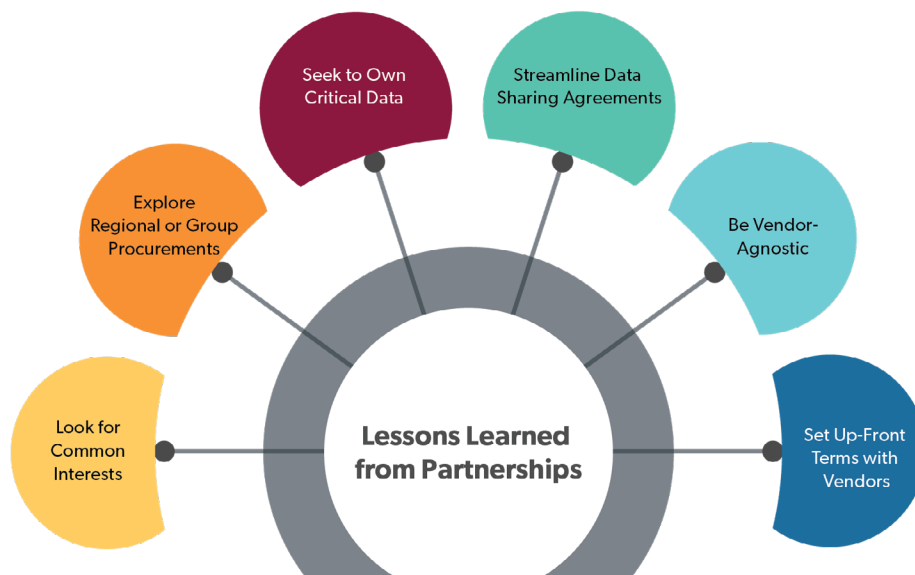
Seek to Own Critical Data

Streamline Data Sharing Agreements

Explore Regional or Group Procurements

Be Vendor-Agnostic

Look for Common Interests

Lessons Learned from Partnerships

Set Up-Front Terms with Vendors